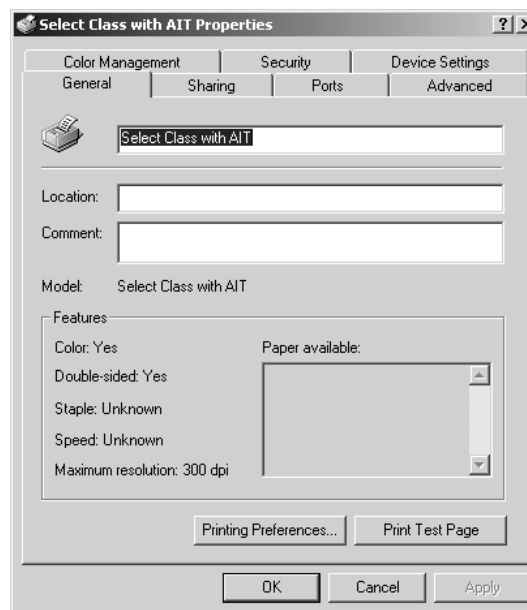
Select Class with AIT Properties

?

Color Management | Security | Device Settings
General | Sharing | Ports | Advanced

Select Class with AIT

Location:

Comment:

Model: Select Class with AIT

Features

Color: Yes

Double-sided: Yes

Staple: Unknown

Speed: Unknown

Maximum resolution: 300 dpi

Paper available:

Printing Preferences...

Print Test Page

OK

Cancel

Apply